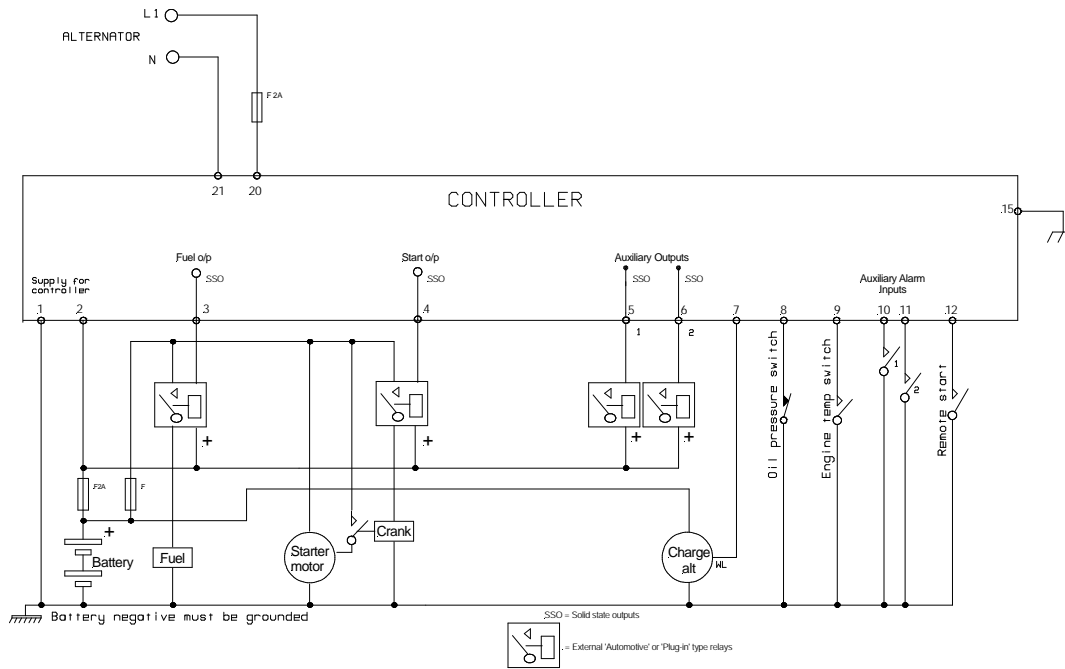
L1

ALTERNATOR

N

F2A

21 20

CONTROLLER

.15

Supply for controller

Fuel o/p

.SSO

Start o/p

.SSO

Auxiliary Outputs

.SSO .SSO

Auxiliary Alarm Inputs

.1 .2 .3 .4 .5 .6 7 8 9 .10 .11 .12

1 2

+ + + +

1 2

Oil pressure switch

Engine temp switch

Remote start

F2A F

+

Battery

Fuel

Starter motor

Crank

Charge alt

WL

Battery negative must be grounded

.SSO = Solid state outputs

.= External 'Automotive' or 'Plug-in' type relays